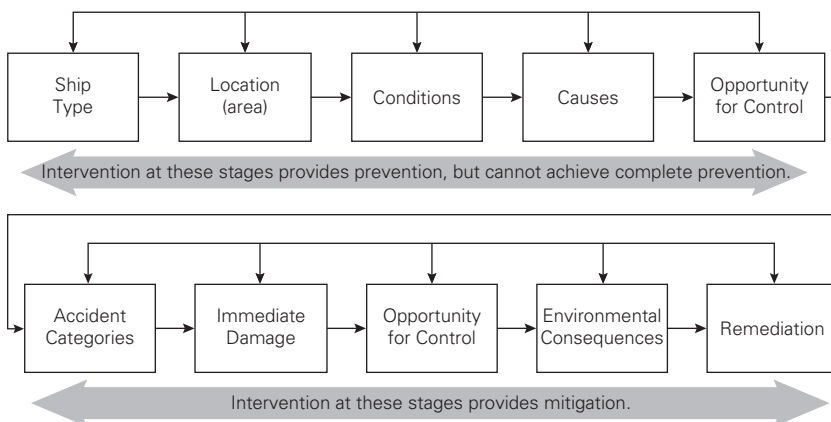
Ship Type

Location (area)

Conditions

Causes

Opportunity for Control

Intervention at these stages provides prevention, but cannot achieve complete prevention.

Accident Categories

Immediate Damage

Opportunity for Control

Environmental Consequences

Remediation

Intervention at these stages provides mitigation.